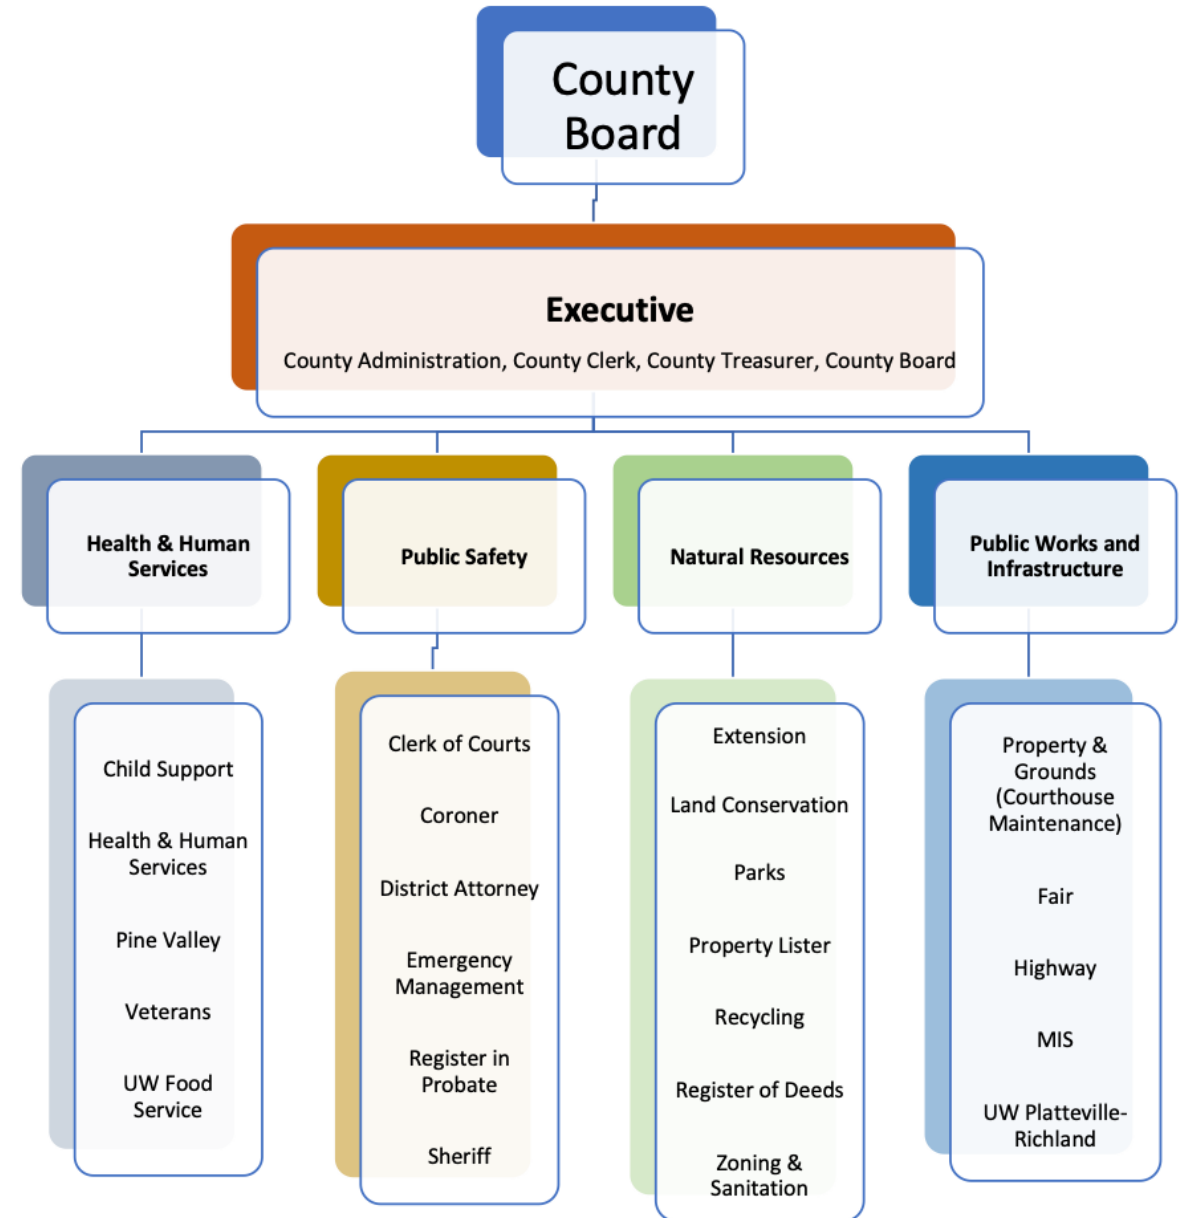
County Board

Executive

County Administration, County Clerk, County Treasurer, County Board

Health & Human Services

Public Safety

Natural Resources

Public Works and Infrastructure

Child Support

Health & Human Services

Pine Valley

Veterans

UW Food Service

Clerk of Courts

Coroner

District Attorney

Emergency Management

Register in Probate

Sheriff

Extension

Land Conservation

Parks

Property Lister

Recycling

Register of Deeds

Zoning & Sanitation

Property & Grounds (Courthouse Maintenance)

Fair

Highway

MIS

UW Platteville-Richland